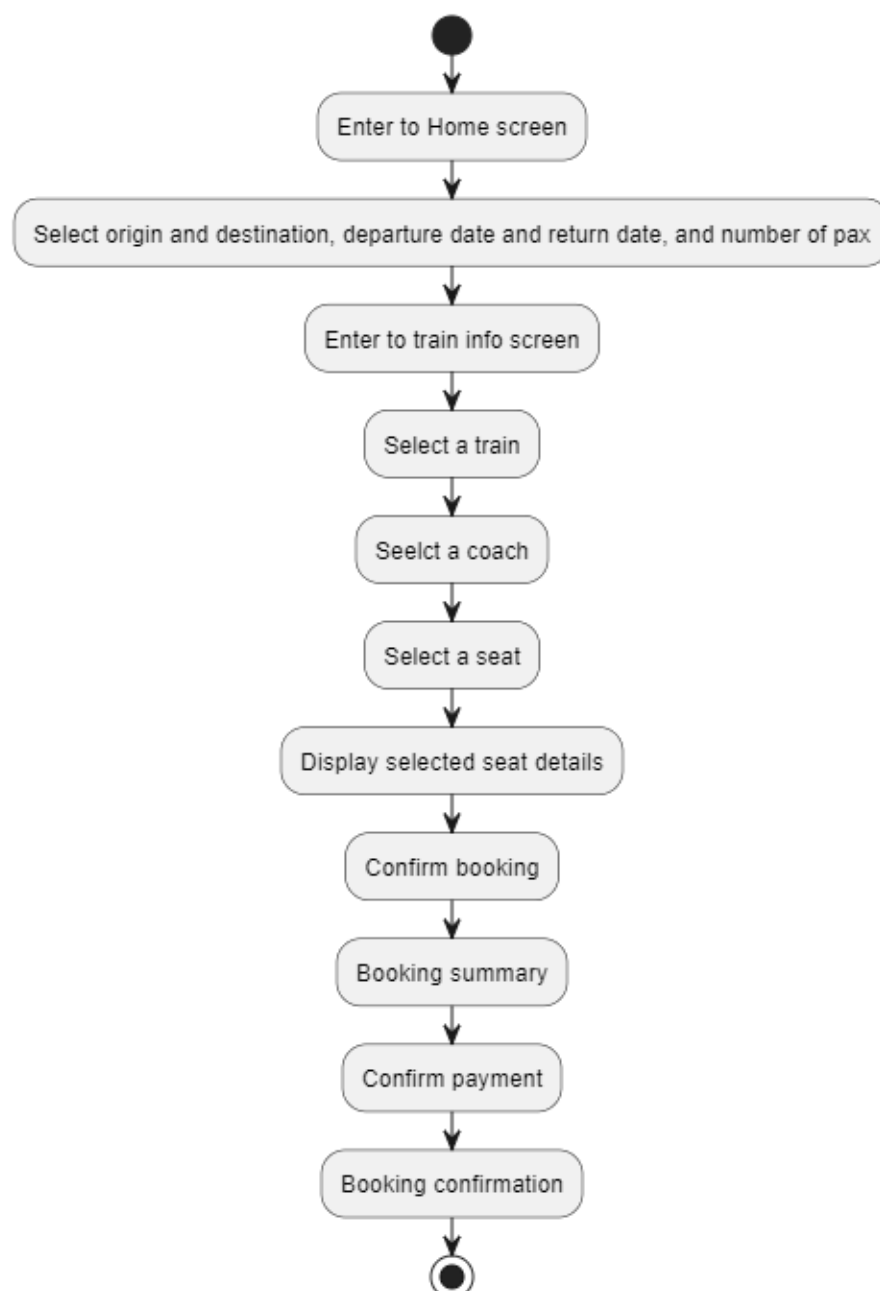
Enter to Home screen

Select origin and destination, departure date and return date, and number of pax

Enter to train info screen

Select a train

Seelct a coach

Select a seat

Display selected seat details

Confirm booking

Booking summary

Confirm payment

Booking confirmation